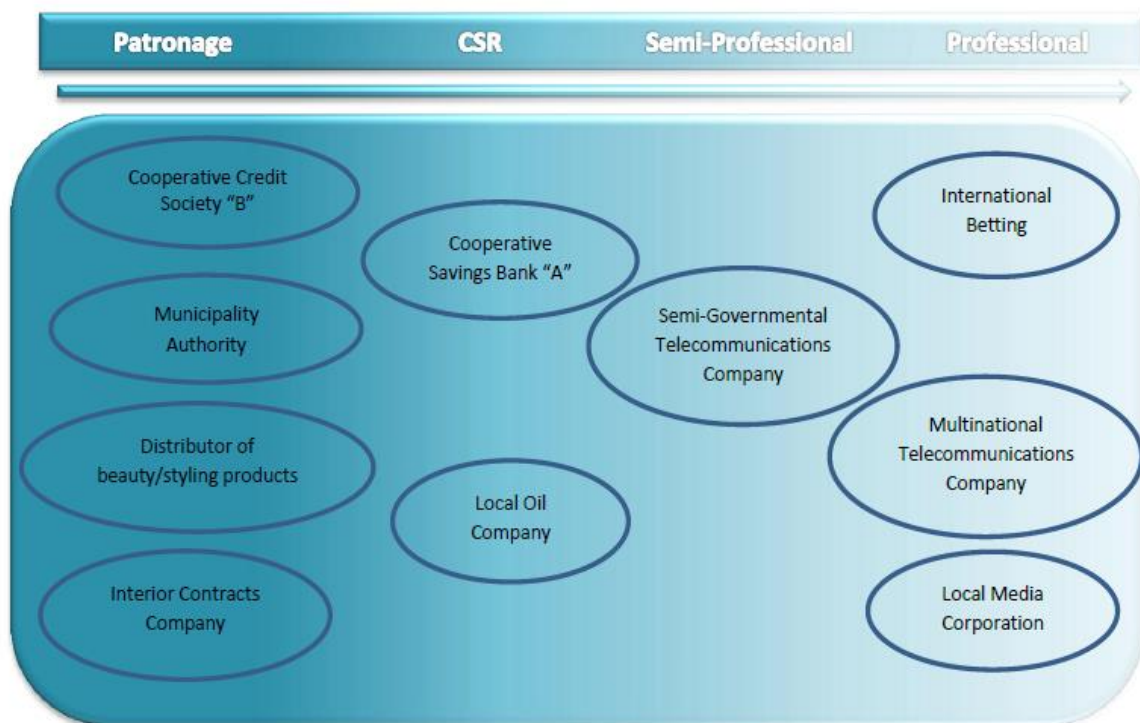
Patronage
CSR
Semi-Professional
Professional

Cooperative Credit Society "B"

Municipality Authority

Distributor of beauty/styling products

Interior Contracts Company

Cooperative Savings Bank "A"

Local Oil Company

Semi-Governmental Telecommunications Company

International Betting

Multinational Telecommunications Company

Local Media Corporation